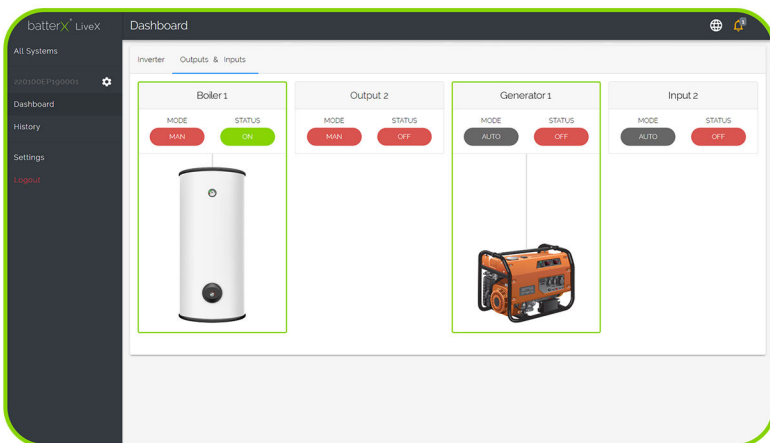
batterX LiveX

Dashboard

All Systems

220100EP190001

Dashboard

History

Settings

Logout

Inverter

Outputs & Inputs

Boiler 1

MODE
MAN

STATUS
ON

Output 2

MODE
MAN

STATUS
OFF

Generator 1

MODE
AUTO

STATUS
OFF

Input 2

MODE
AUTO

STATUS
OFF